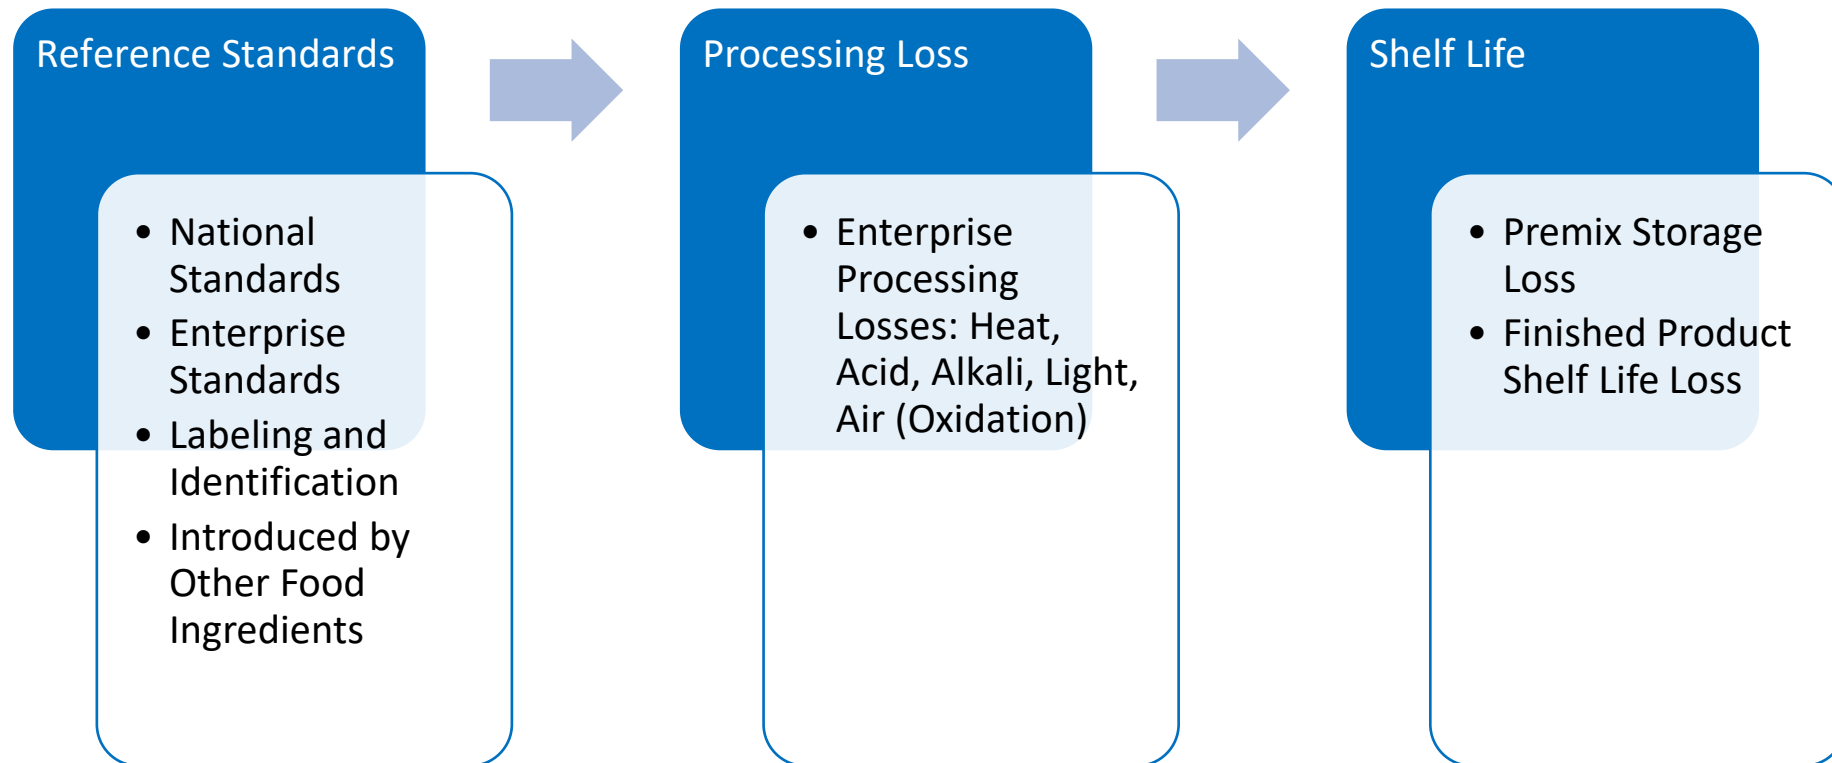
Reference Standards

- National Standards
- Enterprise Standards
- Labeling and Identification
- Introduced by Other Food Ingredients

Processing Loss

- Enterprise Processing Losses: Heat, Acid, Alkali, Light, Air (Oxidation)

Shelf Life

- Premix Storage Loss
- Finished Product Shelf Life Loss